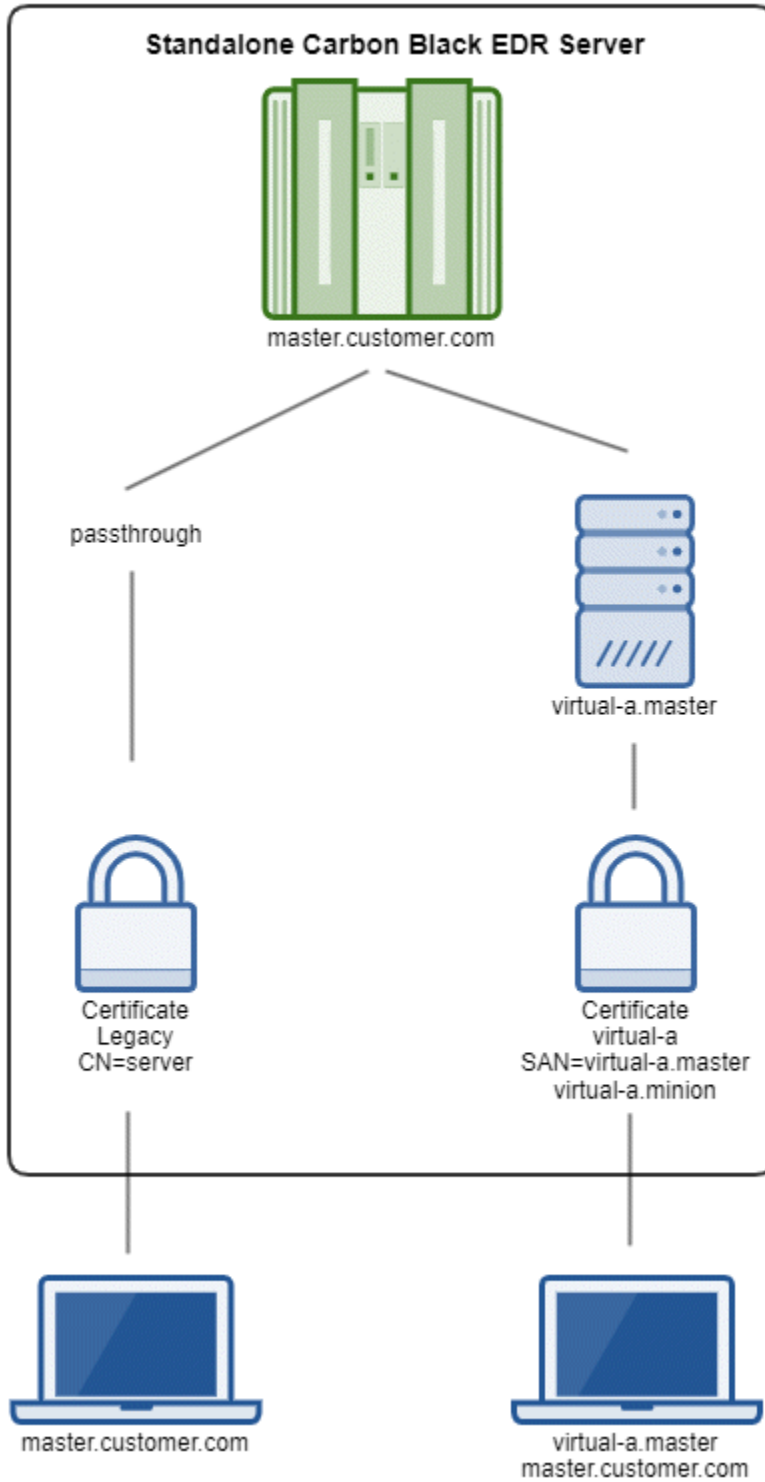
Standalone Carbon Black EDR Server

master.customer.com

passthrough

virtual-a.master

Certificate
Legacy
CN=server

Certificate
virtual-a
SAN=virtual-a.master
virtual-a.minion

master.customer.com

virtual-a.master
master.customer.com